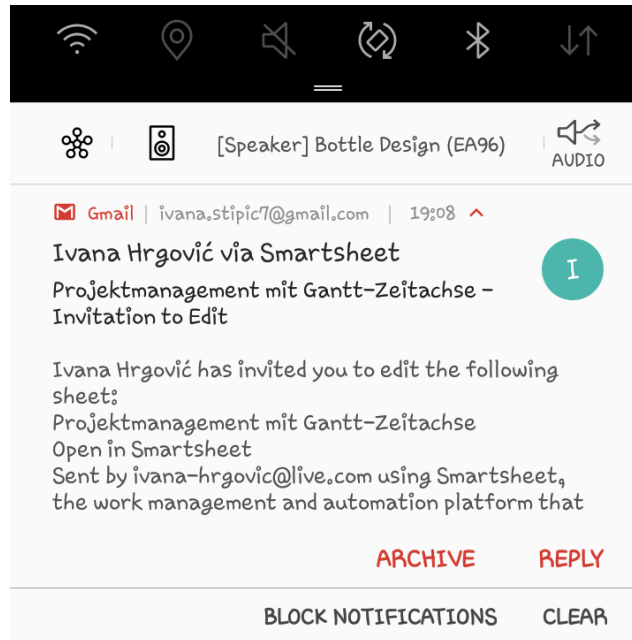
[Speaker] Bottle Design (EA96)

AUDIO

Gmail | ivana.stipic7@gmail.com | 19:08

Ivana Hrgović via Smartsheet

I

Projektmanagement mit Gantt-Zeitachse - Invitation to Edit

Ivana Hrgović has invited you to edit the following sheet:
Projektmanagement mit Gantt-Zeitachse
Open in Smartsheet
Sent by ivana-hrgovic@live.com using Smartsheet, the work management and automation platform that

ARCHIVE REPLY

BLOCK NOTIFICATIONS CLEAR